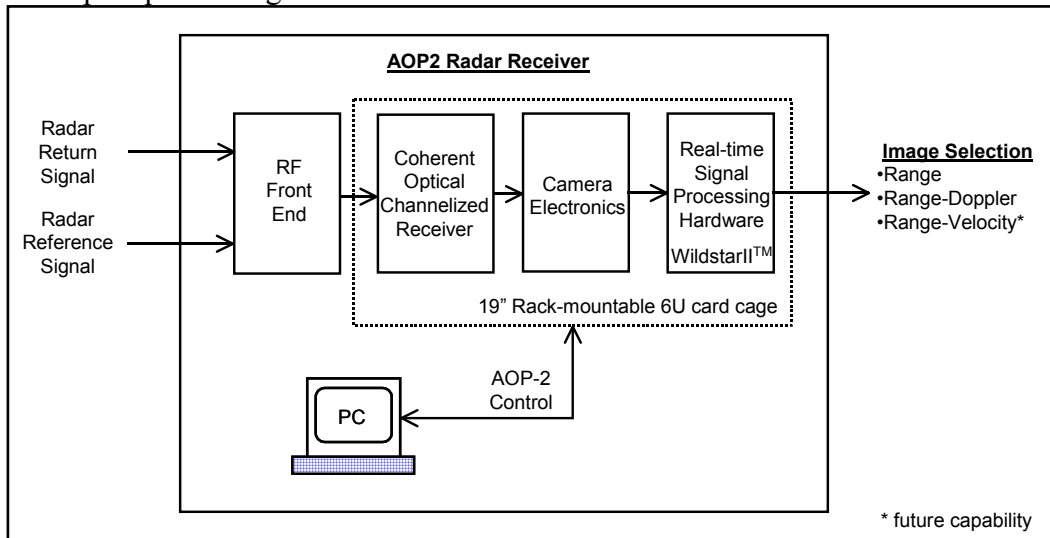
AOP2 Radar Receiver

Radar Return Signal

Radar Reference Signal

RF Front End

Coherent Optical Channelized Receiver

Camera Electronics

Real-time Signal Processing Hardware WildstarII$^{TM}$

19" Rack-mountable 6U card cage

Image Selection
•Range
•Range-Doppler
•Range-Velocity*

AOP-2 Control

PC

* future capability